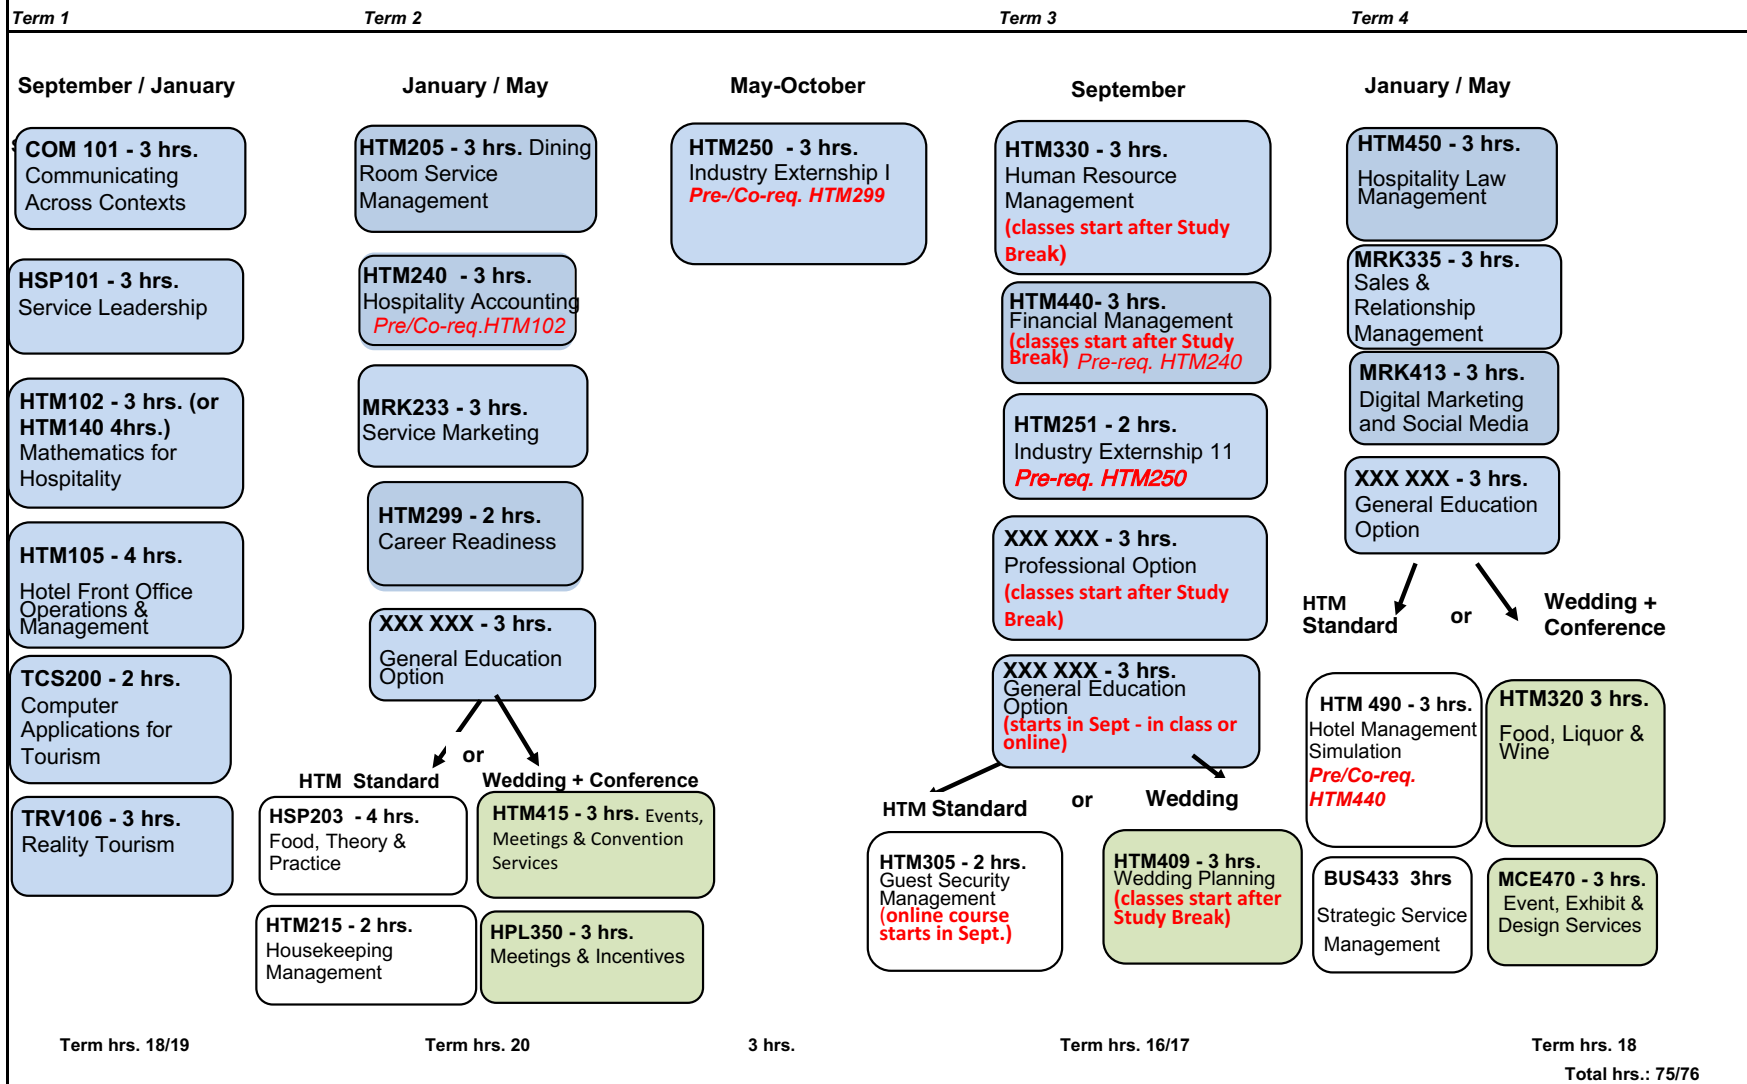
Term 1 Term 2 Term 3 Term 4

September / January

COM 101 - 3 hrs. Communicating Across Contexts

HSP101 - 3 hrs. Service Leadership

HTM102 - 3 hrs. (or HTM140 4hrs.) Mathematics for Hospitality

HTM105 - 4 hrs. Hotel Front Office Operations & Management

TCS200 - 2 hrs. Computer Applications for Tourism

TRV106 - 3 hrs. Reality Tourism

Term hrs. 18/19

January / May

HTM205 - 3 hrs. Dining Room Service Management

HTM240 - 3 hrs. Hospitality Accounting Pre/Co-req.HTM102

MRK233 - 3 hrs. Service Marketing

HTM299 - 2 hrs. Career Readiness

XXX XXX - 3 hrs. General Education Option

HTM Standard or Wedding + Conference

HSP203 - 4 hrs. Food, Theory & Practice

HTM415 - 3 hrs. Events, Meetings & Convention Services

HTM215 - 2 hrs. Housekeeping Management

HPL350 - 3 hrs. Meetings & Incentives

Term hrs. 20

May-October

HTM250 - 3 hrs. Industry Externship I Pre-/Co-req. HTM299

3 hrs.

September

HTM330 - 3 hrs. Human Resource Management (classes start after Study Break)

HTM440- 3 hrs. Financial Management (classes start after Study Break) Pre-req. HTM240

HTM251 - 2 hrs. Industry Externship 11 Pre-req. HTM250

XXX XXX - 3 hrs. Professional Option (classes start after Study Break)

XXX XXX - 3 hrs. General Education Option (starts in Sept - in class or online)

HTM Standard or Wedding

HTM305 - 2 hrs. Guest Security Management (online course starts in Sept.)

HTM409 - 3 hrs. Wedding Planning (classes start after Study Break)

Term hrs. 16/17

January / May

HTM450 - 3 hrs. Hospitality Law Management

MRK335 - 3 hrs. Sales & Relationship Management

MRK413 - 3 hrs. Digital Marketing and Social Media

XXX XXX - 3 hrs. General Education Option

HTM Standard or Wedding + Conference

HTM 490 - 3 hrs. Hotel Management Simulation Pre/Co-req. HTM440

HTM320 3 hrs. Food, Liquor & Wine

BUS433 3hrs Strategic Service Management

MCE470 - 3 hrs. Event, Exhibit & Design Services

Term hrs. 18

Total hrs.: 75/76